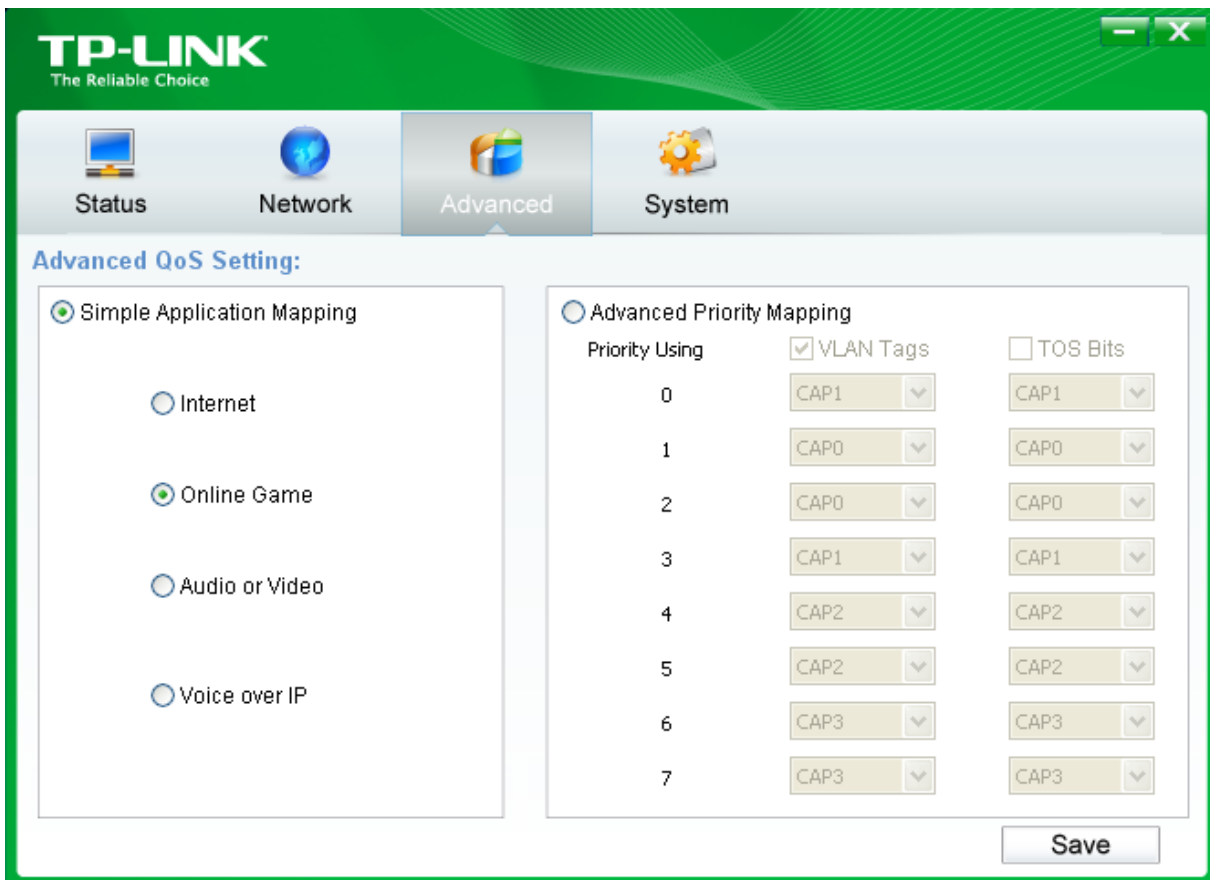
TP-LINK
The Reliable Choice

Status
Network
Advanced
System

Advanced QoS Setting:

Simple Application Mapping

Internet

Online Game

Audio or Video

Voice over IP

Advanced Priority Mapping

| Priority Using | VLAN Tags | TOS Bits |
|---|---|---|
| 0 | CAP1 | CAP1 |
| 1 | CAP0 | CAP0 |
| 2 | CAP0 | CAP0 |
| 3 | CAP1 | CAP1 |
| 4 | CAP2 | CAP2 |
| 5 | CAP2 | CAP2 |
| 6 | CAP3 | CAP3 |
| 7 | CAP3 | CAP3 |

Save